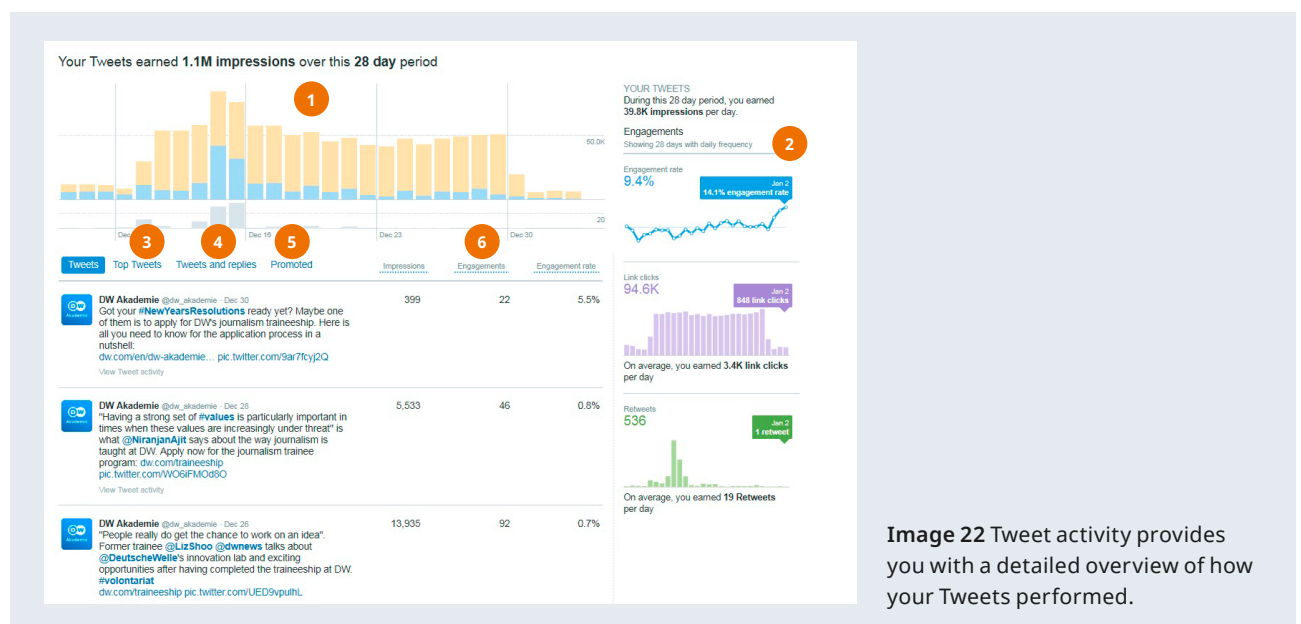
Your Tweets earned **1.1M impressions** over this **28 day** period

1

50.0K

20

Dec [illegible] Dec 16 Dec 23 Dec 30

3 4 5 6

Tweets Top Tweets Tweets and replies Promoted Impressions Engagements Engagement rate

DW Akademie @dw_akademie · Dec 30
Got your #NewYearsResolutions ready yet? Maybe one of them is to apply for DW's journalism traineeship. Here is all you need to know for the application process in a nutshell:
dw.com/en/dw-akademie… pic.twitter.com/9ar7fcyj2Q
View Tweet activity

399 22 5.5%

DW Akademie @dw_akademie · Dec 28
"Having a strong set of #values is particularly important in times when these values are increasingly under threat" is what @NiranjanAjit says about the way journalism is taught at DW. Apply now for the journalism trainee program: dw.com/traineeship pic.twitter.com/WO6iFMOd8O
View Tweet activity

5,533 46 0.8%

DW Akademie @dw_akademie · Dec 26
"People really do get the chance to work on an idea". Former trainee @LizShoo @dwnews talks about @DeutscheWelle's innovation lab and exciting opportunities after having completed the traineeship at DW. #volontariat
dw.com/traineeship pic.twitter.com/UED9vpulhL

13,935 92 0.7%

YOUR TWEETS
During this 28 day period, you earned **39.8K impressions** per day.

Engagements
Showing 28 days with daily frequency

2

Engagement rate
9.4%
Jan 2
14.1% engagement rate

Link clicks
94.6K
Jan 2
848 link clicks

On average, you earned **3.4K link clicks** per day

Retweets
536
Jan 2
1 retweet

On average, you earned **19 Retweets** per day

**Image 22** Tweet activity provides you with a detailed overview of how your Tweets performed.